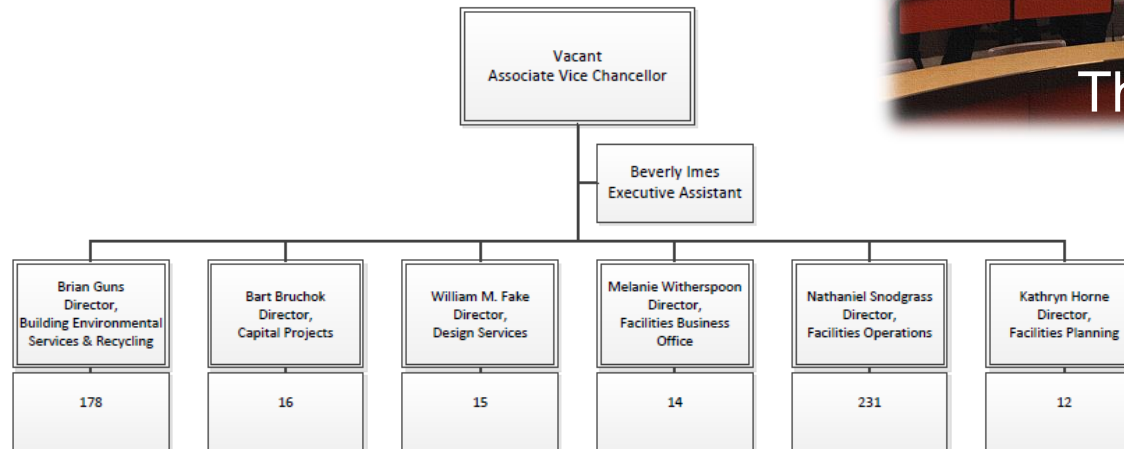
Th

Vacant
Associate Vice Chancellor

Beverly Imes
Executive Assistant

Brian Guns
Director,
Building Environmental Services & Recycling

178

Bart Bruchok
Director,
Capital Projects

16

William M. Fake
Director,
Design Services

15

Melanie Witherspoon
Director,
Facilities Business Office

14

Nathaniel Snodgrass
Director,
Facilities Operations

231

Kathryn Horne
Director,
Facilities Planning

12